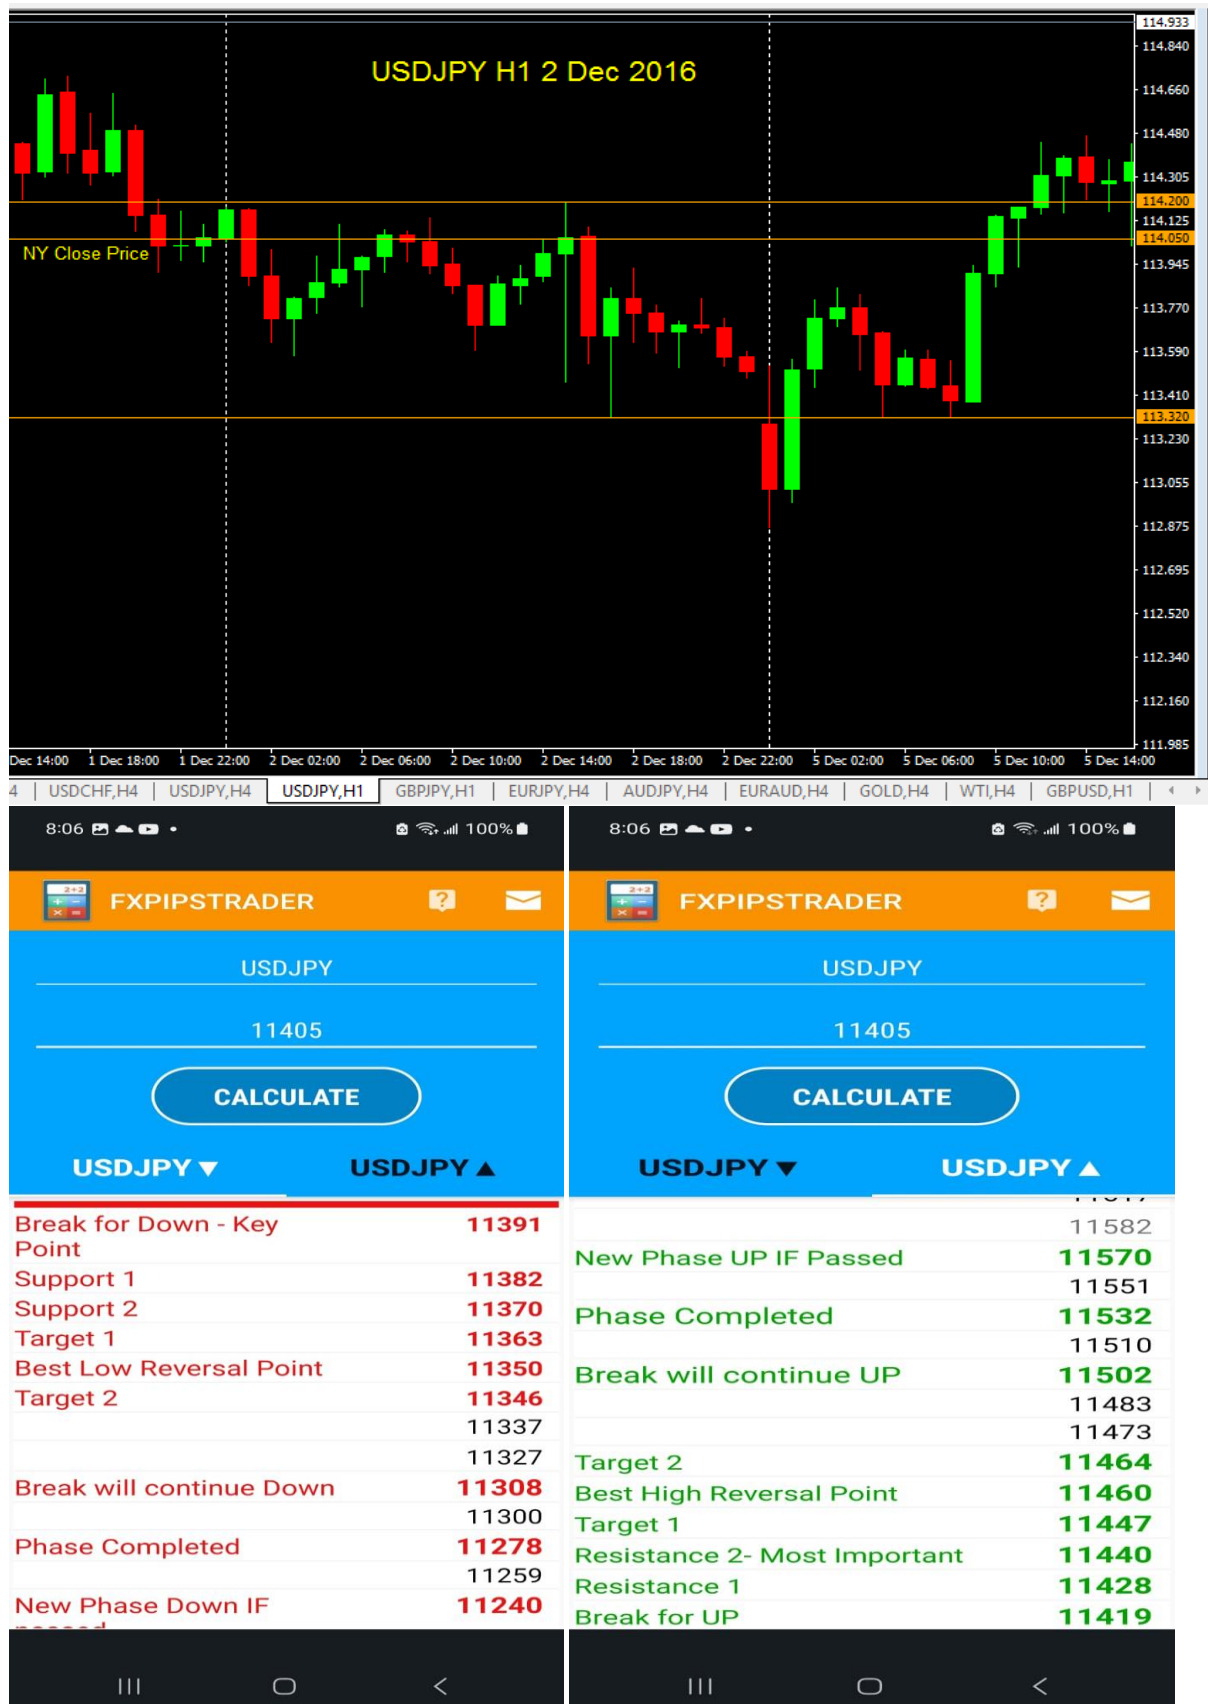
USDJPY H1 2 Dec 2016

NY Close Price

114.933
114.840
114.660
114.480
114.305
114.200
114.125
114.050
113.945
113.770
113.590
113.410
113.320
113.230
113.055
112.875
112.695
112.520
112.340
112.160
111.985

Dec 14:00 | 1 Dec 18:00 | 1 Dec 22:00 | 2 Dec 02:00 | 2 Dec 06:00 | 2 Dec 10:00 | 2 Dec 14:00 | 2 Dec 18:00 | 2 Dec 22:00 | 5 Dec 02:00 | 5 Dec 06:00 | 5 Dec 10:00 | 5 Dec 14:00

4 | USDCHF,H4 | USDJPY,H4 | USDJPY,H1 | GBPJPY,H1 | EURJPY,H4 | AUDJPY,H4 | EURAUD,H4 | GOLD,H4 | WTI,H4 | GBPUSD,H1

8:06 100%

FXPIPSTRADER

USDJPY

11405

CALCULATE

USDJPY ▼ USDJPY ▲

| | |
|---|---|
| Break for Down - Key Point | 11391 |
| Support 1 | 11382 |
| Support 2 | 11370 |
| Target 1 | 11363 |
| Best Low Reversal Point | 11350 |
| Target 2 | 11346 |
| | 11337 |
| | 11327 |
| Break will continue Down | 11308 |
| | 11300 |
| Phase Completed | 11278 |
| | 11259 |
| New Phase Down IF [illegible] | 11240 |

8:06 100%

FXPIPSTRADER

USDJPY

11405

CALCULATE

USDJPY ▼ USDJPY ▲

| | |
|---|---|
| | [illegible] |
| | 11582 |
| New Phase UP IF Passed | 11570 |
| | 11551 |
| Phase Completed | 11532 |
| | 11510 |
| Break will continue UP | 11502 |
| | 11483 |
| | 11473 |
| Target 2 | 11464 |
| Best High Reversal Point | 11460 |
| Target 1 | 11447 |
| Resistance 2- Most Important | 11440 |
| Resistance 1 | 11428 |
| Break for UP | 11419 |